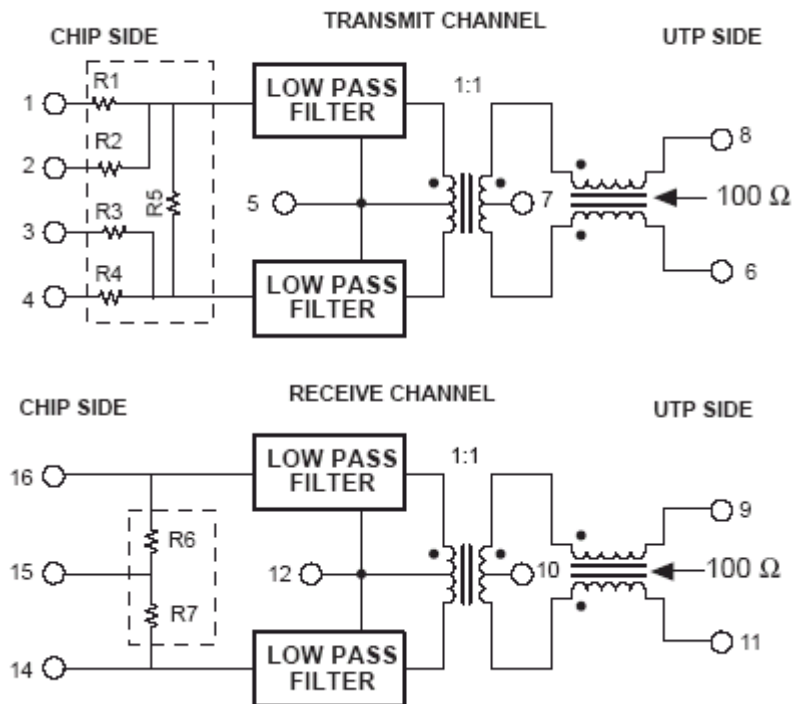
CHIP SIDE

TRANSMIT CHANNEL

UTP SIDE

1
R1
2
R2
R5
3
R3
4
R4

LOW PASS FILTER

5

LOW PASS FILTER

1:1

7

8

100 Ω

6

CHIP SIDE

RECEIVE CHANNEL

UTP SIDE

16

15
R6
R7
14

LOW PASS FILTER

12

LOW PASS FILTER

1:1

10

9

100 Ω

11